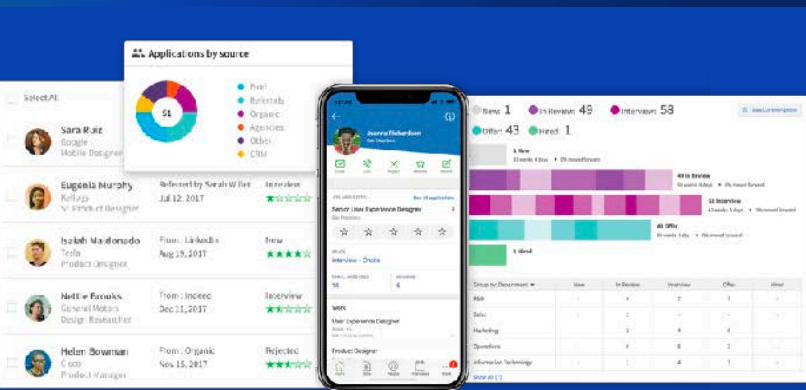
Applications by source

51

Post
Referrals
Organic
Agencies
Other
CRM

Select All

Sara Ruiz
Google
Mobile Designer

Eugenia Murphy
Kellogg
Sr. Product Designer
Referred by Sarah Willet
Jul 12, 2017
Interview

Isaiah Maldonado
Tesla
Product Designer
From: LinkedIn
Aug 19, 2017
New

Nettie Brooks
General Motors
Design Researcher
From: Indeed
Dec 11, 2017
Interview

Helen Bowman
Cisco
Product Manager
From: Organic
Nov 15, 2017
Rejected

Joanna Richardson
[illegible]

Senior User Experience Designer
Interview - Onsite

New 1
In Review 49
Interview 58
Offer 43
Hired 1

49 In Review
51 Interview
46 Offer
1 Hired

Group by Department
New
In Review
Interview
Offer
Hired
R&D
Sales
Marketing
Operations
Information Technology